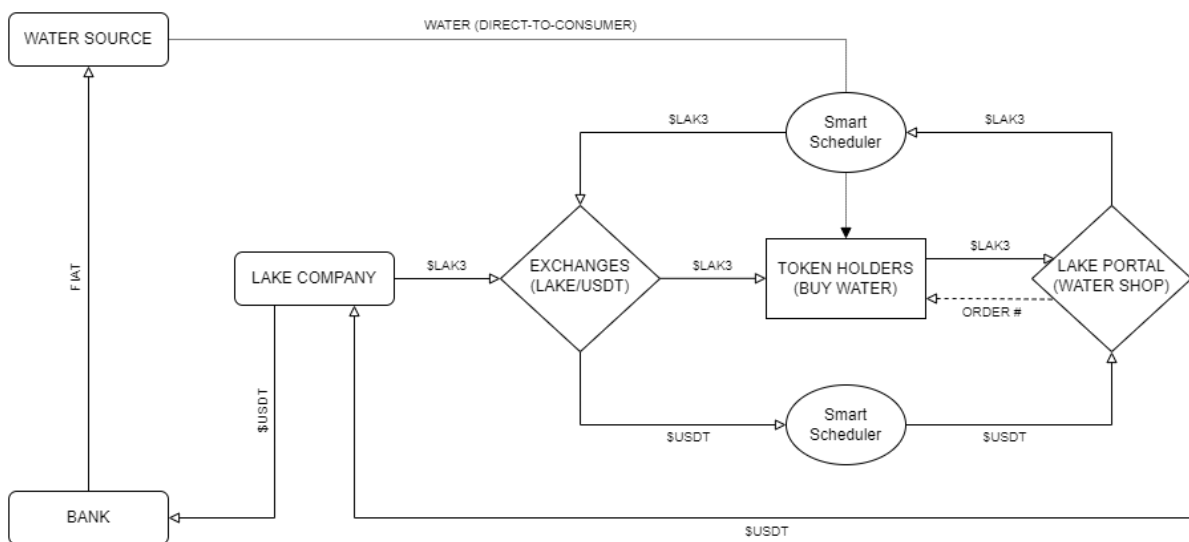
WATER SOURCE

WATER (DIRECT-TO-CONSUMER)

Smart Scheduler

$LAK3

$LAK3

FIAT

LAKE COMPANY

$LAK3

EXCHANGES (LAKE/USDT)

$LAK3

TOKEN HOLDERS (BUY WATER)

$LAK3

LAKE PORTAL (WATER SHOP)

ORDER #

$USDT

Smart Scheduler

$USDT

$USDT

BANK

$USDT